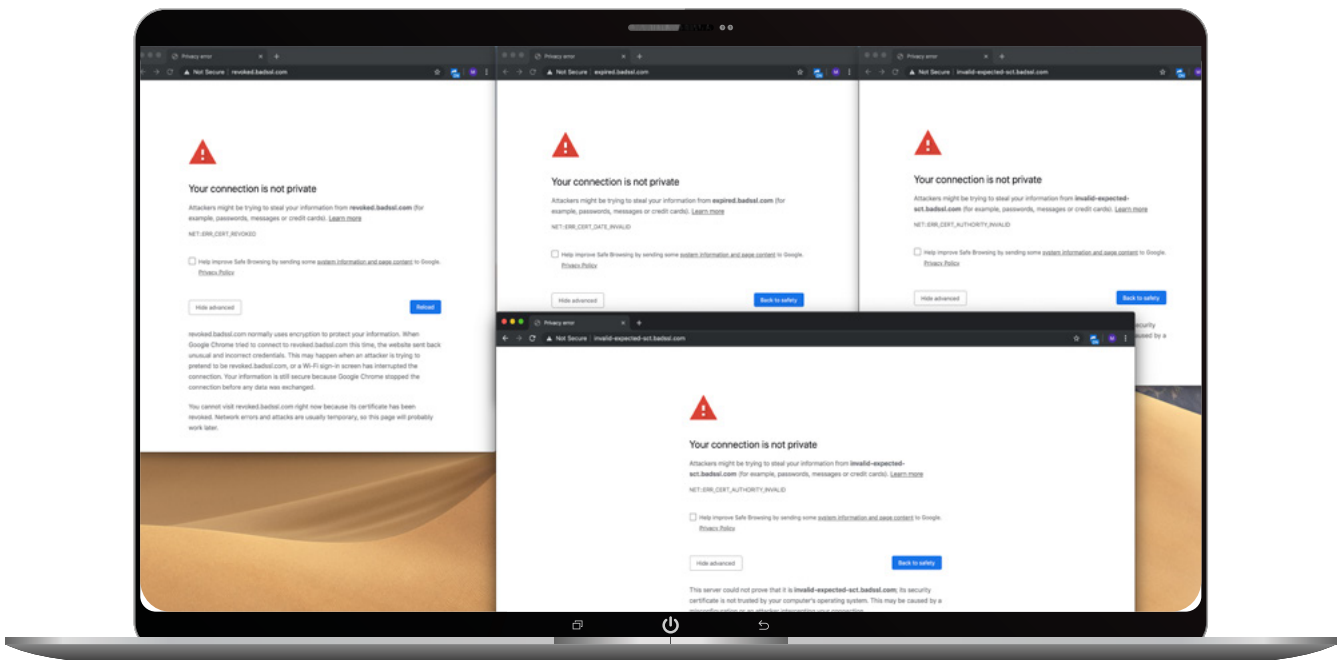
Privacy error
Not Secure | revoked.badssl.com

Your connection is not private

Attackers might be trying to steal your information from revoked.badssl.com (for example, passwords, messages or credit cards). Learn more

NET::ERR_CERT_REVOKED

Help improve Safe Browsing by sending some system information and page content to Google. Privacy Policy

Hide advanced

Reload

revoked.badssl.com normally uses encryption to protect your information. When Google Chrome tried to connect to revoked.badssl.com this time, the website sent back unusual and incorrect credentials. This may happen when an attacker is trying to pretend to be revoked.badssl.com, or a Wi-Fi sign-in screen has interrupted the connection. Your information is still secure because Google Chrome stopped the connection before any data was exchanged.

You cannot visit revoked.badssl.com right now because its certificate has been revoked. Network errors and attacks are usually temporary, so this page will probably work later.

Privacy error
Not Secure | expired.badssl.com

Your connection is not private

Attackers might be trying to steal your information from expired.badssl.com (for example, passwords, messages or credit cards). Learn more

NET::ERR_CERT_DATE_INVALID

Help improve Safe Browsing by sending some system information and page content to Google. Privacy Policy

Hide advanced

Back to safety

Privacy error
Not Secure | invalid-expected-sct.badssl.com

Your connection is not private

Attackers might be trying to steal your information from invalid-expected-sct.badssl.com (for example, passwords, messages or credit cards). Learn more

NET::ERR_CERT_AUTHORITY_INVALID

Help improve Safe Browsing by sending some system information and page content to Google. Privacy Policy

Hide advanced

Back to safety

security
caused by a

Privacy error
Not Secure | invalid-expected-sct.badssl.com

Your connection is not private

Attackers might be trying to steal your information from invalid-expected-sct.badssl.com (for example, passwords, messages or credit cards). Learn more

NET::ERR_CERT_AUTHORITY_INVALID

Help improve Safe Browsing by sending some system information and page content to Google. Privacy Policy

Hide advanced

Back to safety

This server could not prove that it is invalid-expected-sct.badssl.com; its security certificate is not trusted by your computer's operating system. This may be caused by a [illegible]